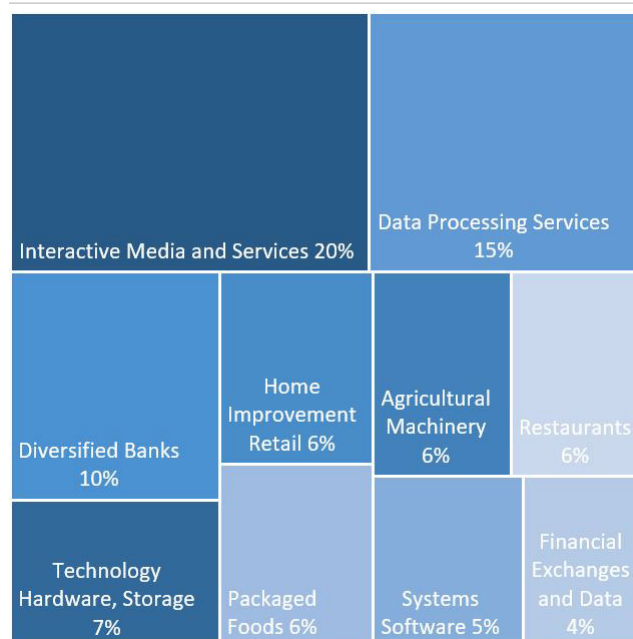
Interactive Media and Services 20%

Data Processing Services 15%

Diversified Banks 10%

Home Improvement Retail 6%

Agricultural Machinery 6%

Restaurants 6%

Technology Hardware, Storage 7%

Packaged Foods 6%

Systems Software 5%

Financial Exchanges and Data 4%